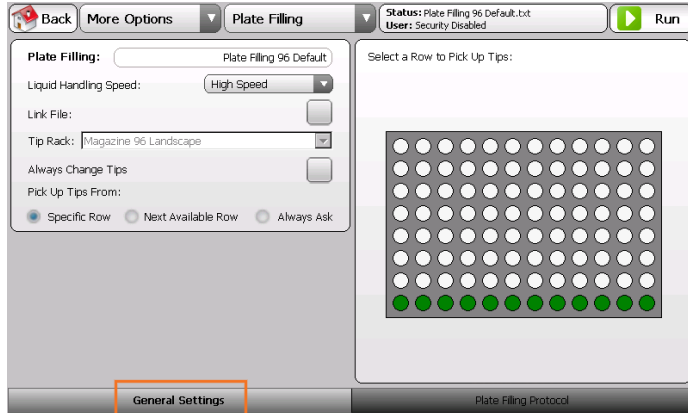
Back More Options Plate Filling

Status: Plate Filling 96 Default.txt
User: Security Disabled

Run

Plate Filling: Plate Filling 96 Default

Liquid Handling Speed: High Speed

Link File:

Tip Rack: Magazine 96 Landscape

Always Change Tips

Pick Up Tips From:

Specific Row Next Available Row Always Ask

Select a Row to Pick Up Tips:

General Settings

Plate Filling Protocol